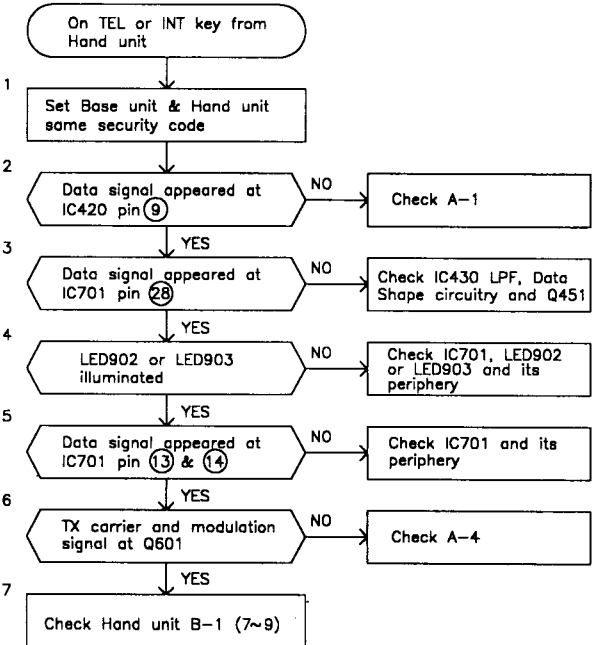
On TEL or INT key from Hand unit

1

Set Base unit & Hand unit same security code

2

Data signal appeared at IC420 pin 9

NO

Check A-1

YES

3

Data signal appeared at IC701 pin 28

NO

Check IC430 LPF, Data Shape circuitry and Q451

YES

4

LED902 or LED903 illuminated

NO

Check IC701, LED902 or LED903 and its periphery

YES

5

Data signal appeared at IC701 pin 13 & 14

NO

Check IC701 and its periphery

YES

6

TX carrier and modulation signal at Q601

NO

Check A-4

YES

7

Check Hand unit B-1 (7~9)